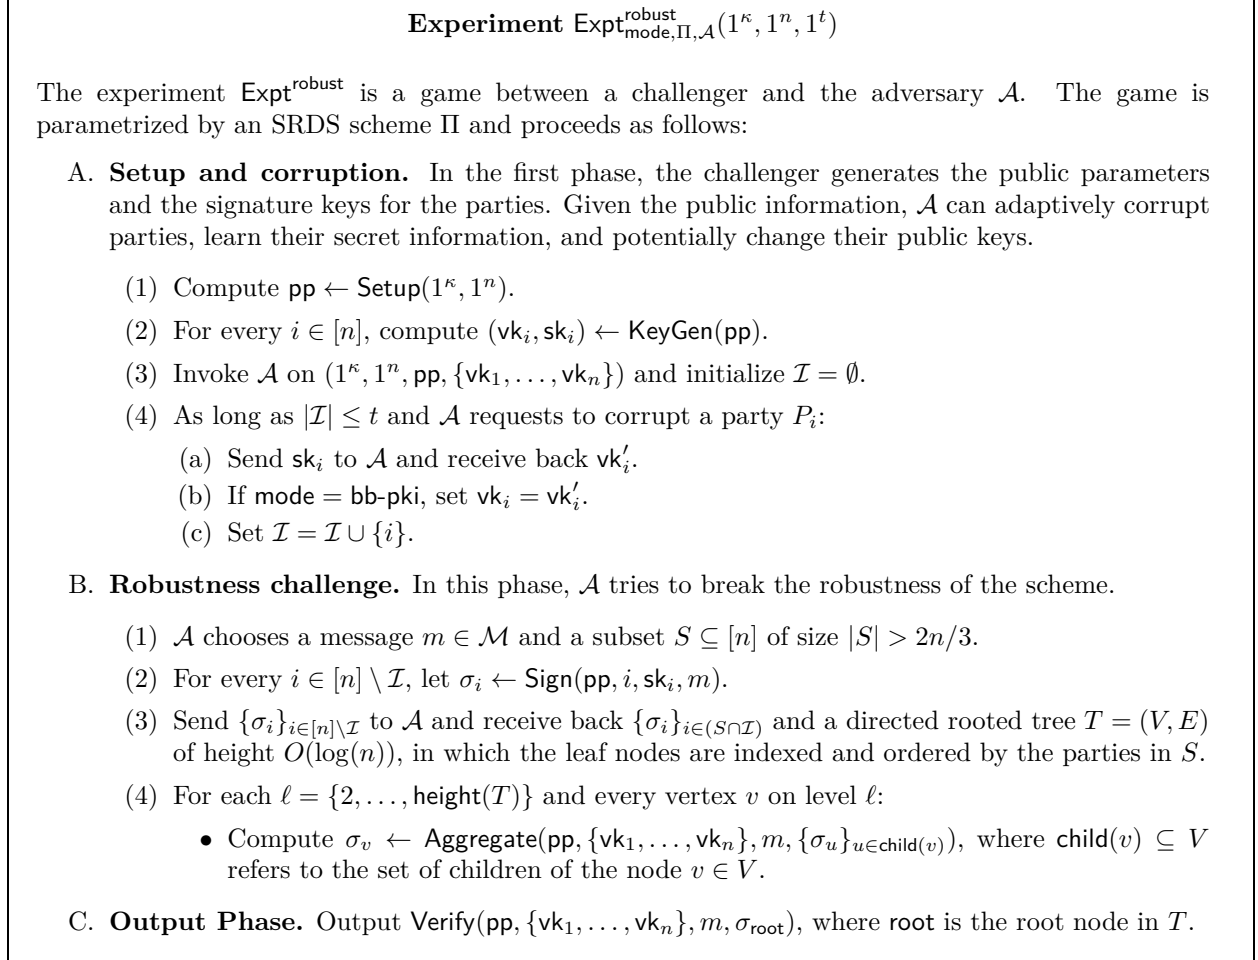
**Experiment** $\mathsf{Expt}^{\mathsf{robust}}_{\mathsf{mode},\Pi,\mathcal{A}}(1^\kappa, 1^n, 1^t)$

The experiment $\mathsf{Expt}^{\mathsf{robust}}$ is a game between a challenger and the adversary $\mathcal{A}$. The game is parametrized by an SRDS scheme $\Pi$ and proceeds as follows:

A. **Setup and corruption.** In the first phase, the challenger generates the public parameters and the signature keys for the parties. Given the public information, $\mathcal{A}$ can adaptively corrupt parties, learn their secret information, and potentially change their public keys.

(1) Compute $\mathsf{pp} \leftarrow \mathsf{Setup}(1^\kappa, 1^n)$.

(2) For every $i \in [n]$, compute $(\mathsf{vk}_i, \mathsf{sk}_i) \leftarrow \mathsf{KeyGen}(\mathsf{pp})$.

(3) Invoke $\mathcal{A}$ on $(1^\kappa, 1^n, \mathsf{pp}, \{\mathsf{vk}_1, \ldots, \mathsf{vk}_n\})$ and initialize $\mathcal{I} = \emptyset$.

(4) As long as $|\mathcal{I}| \leq t$ and $\mathcal{A}$ requests to corrupt a party $P_i$:

(a) Send $\mathsf{sk}_i$ to $\mathcal{A}$ and receive back $\mathsf{vk}'_i$.

(b) If $\mathsf{mode} = \mathsf{bb\text{-}pki}$, set $\mathsf{vk}_i = \mathsf{vk}'_i$.

(c) Set $\mathcal{I} = \mathcal{I} \cup \{i\}$.

B. **Robustness challenge.** In this phase, $\mathcal{A}$ tries to break the robustness of the scheme.

(1) $\mathcal{A}$ chooses a message $m \in \mathcal{M}$ and a subset $S \subseteq [n]$ of size $|S| > 2n/3$.

(2) For every $i \in [n] \setminus \mathcal{I}$, let $\sigma_i \leftarrow \mathsf{Sign}(\mathsf{pp}, i, \mathsf{sk}_i, m)$.

(3) Send $\{\sigma_i\}_{i\in[n]\setminus\mathcal{I}}$ to $\mathcal{A}$ and receive back $\{\sigma_i\}_{i\in(S\cap\mathcal{I})}$ and a directed rooted tree $T = (V, E)$ of height $O(\log(n))$, in which the leaf nodes are indexed and ordered by the parties in $S$.

(4) For each $\ell = \{2, \ldots, \mathsf{height}(T)\}$ and every vertex $v$ on level $\ell$:

• Compute $\sigma_v \leftarrow \mathsf{Aggregate}(\mathsf{pp}, \{\mathsf{vk}_1, \ldots, \mathsf{vk}_n\}, m, \{\sigma_u\}_{u\in\mathsf{child}(v)})$, where $\mathsf{child}(v) \subseteq V$ refers to the set of children of the node $v \in V$.

C. **Output Phase.** Output $\mathsf{Verify}(\mathsf{pp}, \{\mathsf{vk}_1, \ldots, \mathsf{vk}_n\}, m, \sigma_{\mathsf{root}})$, where $\mathsf{root}$ is the root node in $T$.